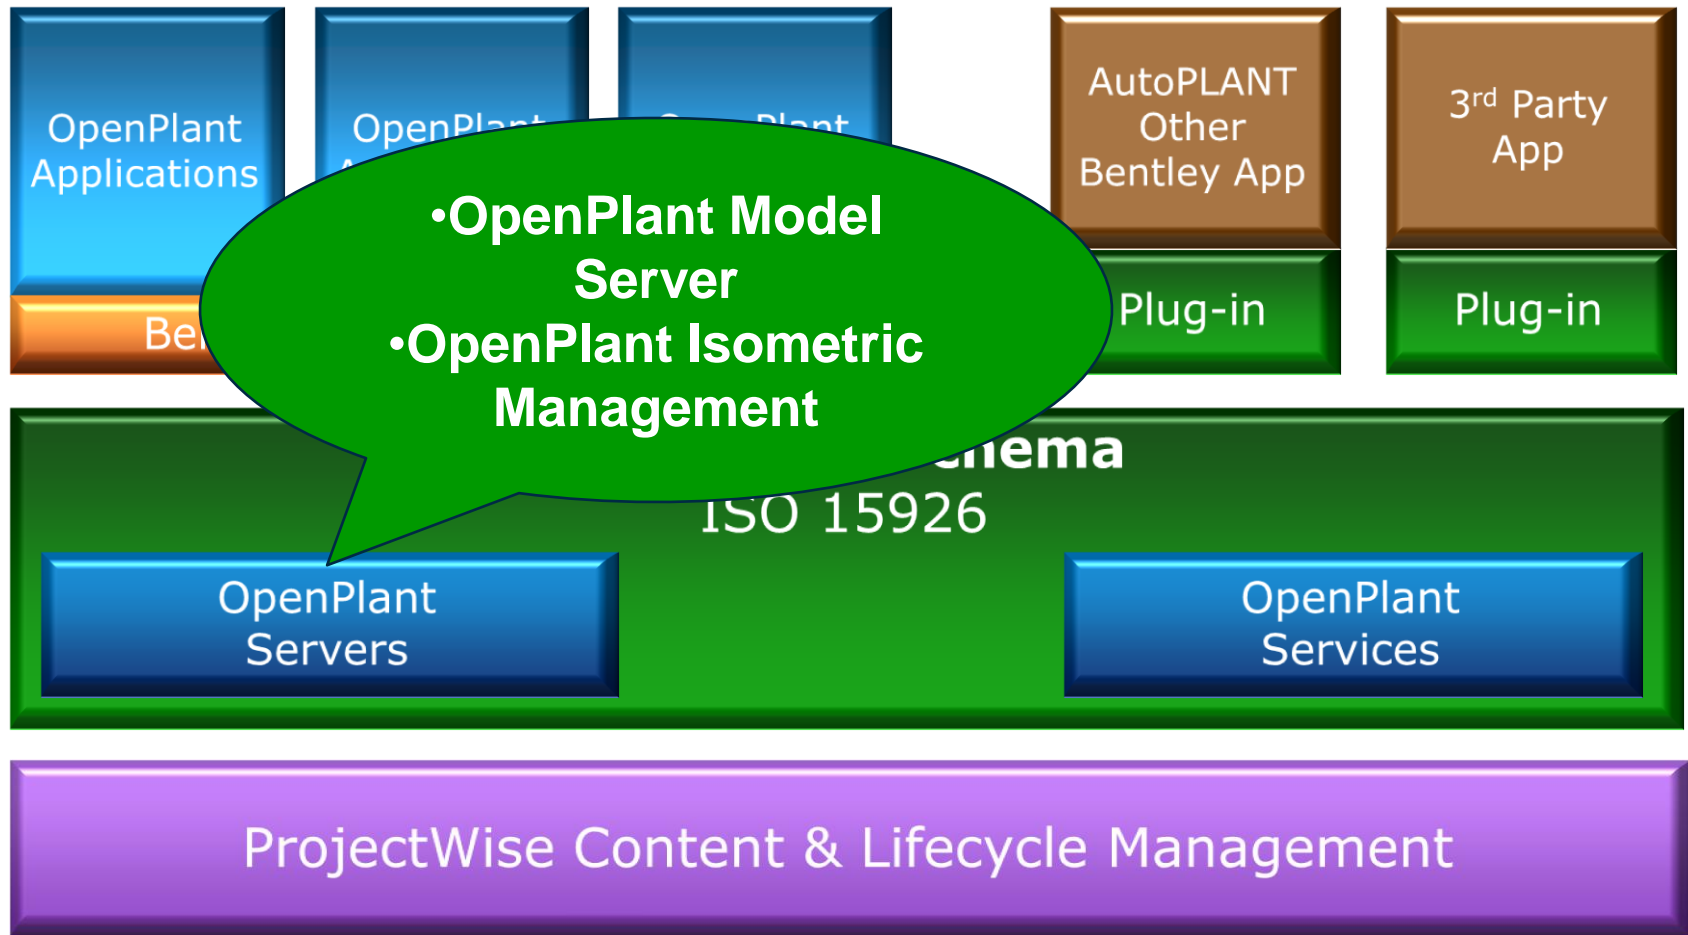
OpenPlant Applications

OpenPlant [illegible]

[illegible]Plant

AutoPLANT Other Bentley App

3rd Party App

Be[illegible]

Plug-in

Plug-in

•OpenPlant Model Server
•OpenPlant Isometric Management

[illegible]hema
ISO 15926

OpenPlant Servers

OpenPlant Services

ProjectWise Content & Lifecycle Management